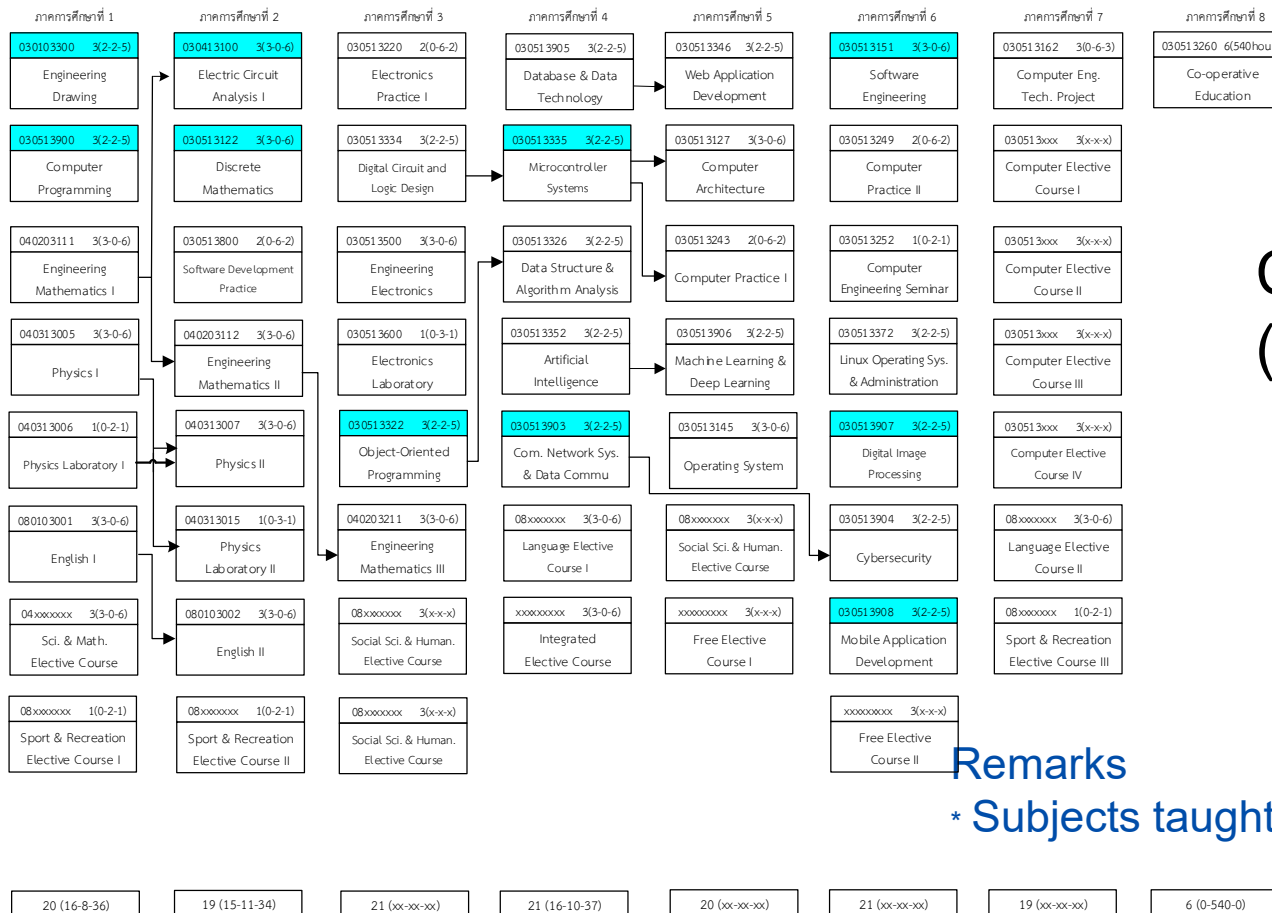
ภาคการศึกษาที่ 1

030103300 3(2-2-5)
Engineering Drawing

030513900 3(2-2-5)
Computer Programming

040203111 3(3-0-6)
Engineering Mathematics I

040313005 3(3-0-6)
Physics I

040313006 1(0-2-1)
Physics Laboratory I

080103001 3(3-0-6)
English I

04xxxxxx 3(3-0-6)
Sci. & Math. Elective Course

08xxxxxx 1(0-2-1)
Sport & Recreation Elective Course I

20 (16-8-36)

ภาคการศึกษาที่ 2

030413100 3(3-0-6)
Electric Circuit Analysis I

030513122 3(3-0-6)
Discrete Mathematics

030513800 2(0-6-2)
Software Development Practice

040203112 3(3-0-6)
Engineering Mathematics II

040313007 3(3-0-6)
Physics II

040313015 1(0-3-1)
Physics Laboratory II

080103002 3(3-0-6)
English II

08xxxxxx 1(0-2-1)
Sport & Recreation Elective Course II

19 (15-11-34)

ภาคการศึกษาที่ 3

030513220 2(0-6-2)
Electronics Practice I

030513334 3(2-2-5)
Digital Circuit and Logic Design

030513500 3(3-0-6)
Engineering Electronics

030513600 1(0-3-1)
Electronics Laboratory

030513322 3(2-2-5)
Object-Oriented Programming

040203211 3(3-0-6)
Engineering Mathematics III

08xxxxxx 3(x-x-x)
Social Sci. & Human. Elective Course

08xxxxxx 3(x-x-x)
Social Sci. & Human. Elective Course

21 (xx-xx-xx)

ภาคการศึกษาที่ 4

030513905 3(2-2-5)
Database & Data Technology

030513335 3(2-2-5)
Microcontroller Systems

030513326 3(2-2-5)
Data Structure & Algorithm Analysis

030513352 3(2-2-5)
Artificial Intelligence

030513903 3(2-2-5)
Com. Network Sys. & Data Commu

08xxxxxx 3(3-0-6)
Language Elective Course I

xxxxxxxx 3(3-0-6)
Integrated Elective Course

21 (16-10-37)

ภาคการศึกษาที่ 5

030513346 3(2-2-5)
Web Application Development

030513127 3(3-0-6)
Computer Architecture

030513243 2(0-6-2)
Computer Practice I

030513906 3(2-2-5)
Machine Learning & Deep Learning

030513145 3(3-0-6)
Operating System

08xxxxxx 3(x-x-x)
Social Sci. & Human. Elective Course

xxxxxxxx 3(x-x-x)
Free Elective Course I

20 (xx-xx-xx)

ภาคการศึกษาที่ 6

030513151 3(3-0-6)
Software Engineering

030513249 2(0-6-2)
Computer Practice II

030513252 1(0-2-1)
Computer Engineering Seminar

030513372 3(2-2-5)
Linux Operating Sys. & Administration

030513907 3(2-2-5)
Digital Image Processing

030513904 3(2-2-5)
Cybersecurity

030513908 3(2-2-5)
Mobile Application Development

xxxxxxxx 3(x-x-x)
Free Elective Course II

21 (xx-xx-xx)

ภาคการศึกษาที่ 7

030513162 3(0-6-3)
Computer Eng. Tech. Project

030513xxx 3(x-x-x)
Computer Elective Course I

030513xxx 3(x-x-x)
Computer Elective Course II

030513xxx 3(x-x-x)
Computer Elective Course III

030513xxx 3(x-x-x)
Computer Elective Course IV

08xxxxxx 3(3-0-6)
Language Elective Course II

08xxxxxx 1(0-2-1)
Sport & Recreation Elective Course III

19 (xx-xx-xx)

ภาคการศึกษาที่ 8

030513260 6(540hou
Co-operative Education

6 (0-540-0)

Remarks
* Subjects taught